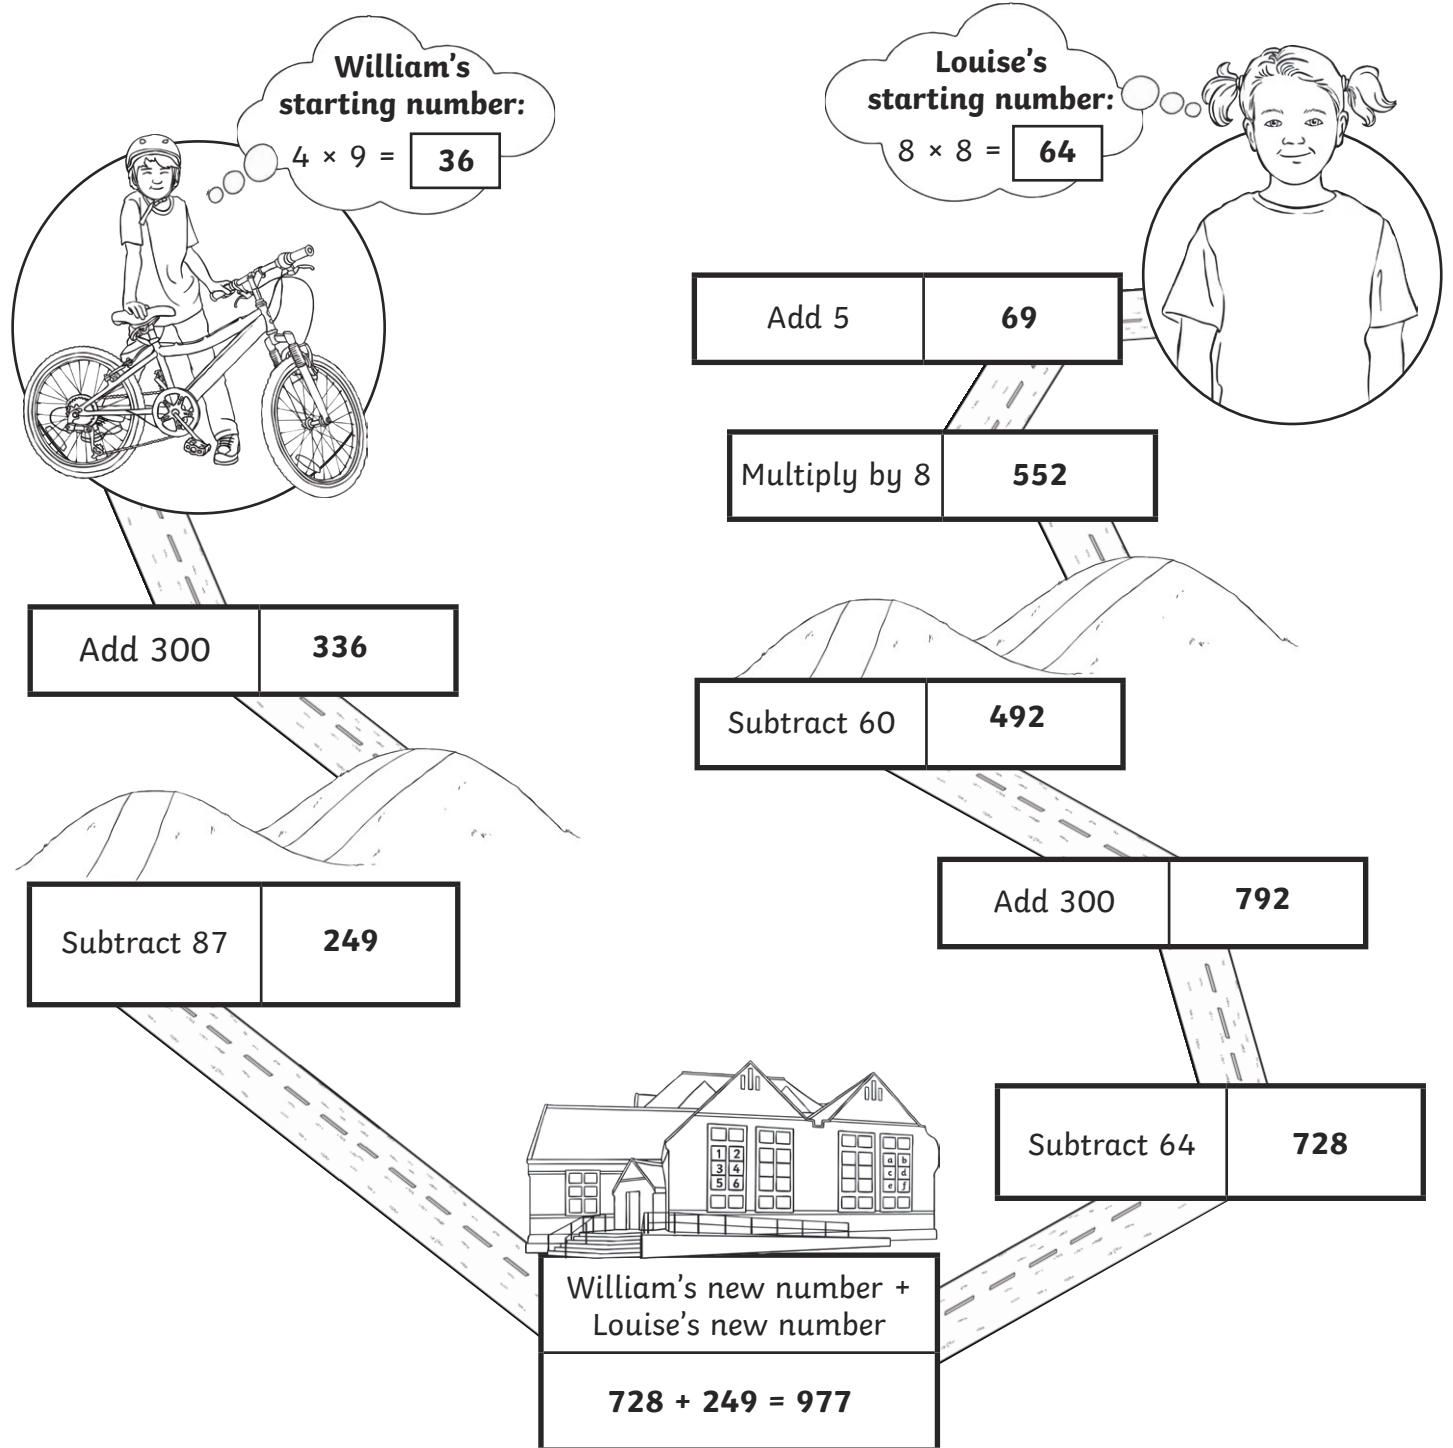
William's starting number:
$4 \times 9 =$ 36

Louise's starting number:
$8 \times 8 =$ 64

| Add 5 | 69 |
|---|---|

| Multiply by 8 | 552 |
|---|---|

| Add 300 | 336 |
|---|---|

| Subtract 60 | 492 |
|---|---|

| Subtract 87 | 249 |
|---|---|

| Add 300 | 792 |
|---|---|

| Subtract 64 | 728 |
|---|---|

1 2
3 4
5 6

a b
c d
e f

| William's new number + Louise's new number |
|---|
| 728 + 249 = 977 |